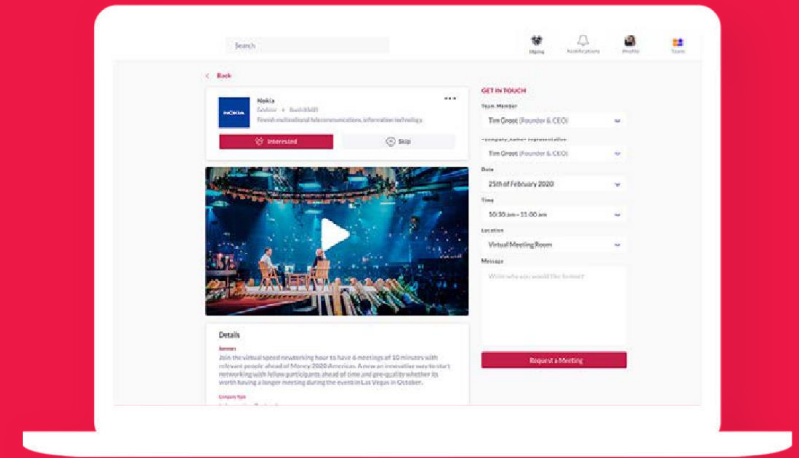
Search

Migrog Notifications Profile Team

< Back

NOKIA

Nokia

Outdoor • Booth B400

Finnish multinational telecommunication, information technology

•••

Interested

Skip

Details

Session

Join the virtual speed networking hour to have 6 meetings of 10 minutes with relevant people ahead of Money 2020 Americas. A new an innovative way to start networking with fellow participants ahead of time and pre-qualify whether its worth having a longer meeting during the event in Las Vegas in October.

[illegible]

GET IN TOUCH

Team Member

Tim Groot (Founder & CEO)

<company_name> representative

Tim Groot (Founder & CEO)

Date

25th of February 2020

Time

10:30 am - 11:00 am

Location

Virtual Meeting Room

Message

Write why you would like to meet

Request a Meeting